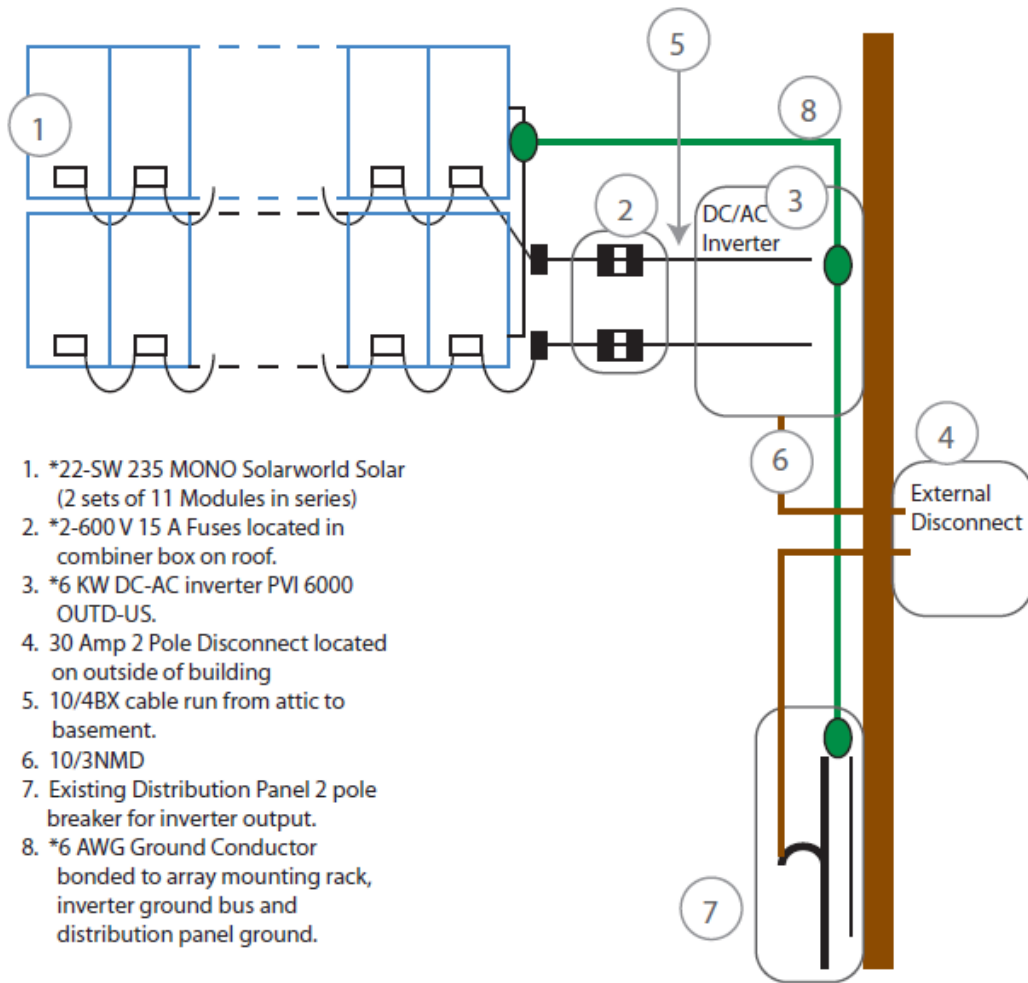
1

5

8

2

3

DC/AC Inverter

4

6

External Disconnect

7

1. *22-SW 235 MONO Solarworld Solar (2 sets of 11 Modules in series)
2. *2-600 V 15 A Fuses located in combiner box on roof.
3. *6 KW DC-AC inverter PVI 6000 OUTD-US.
4. 30 Amp 2 Pole Disconnect located on outside of building
5. 10/4BX cable run from attic to basement.
6. 10/3NMD
7. Existing Distribution Panel 2 pole breaker for inverter output.
8. *6 AWG Ground Conductor bonded to array mounting rack, inverter ground bus and distribution panel ground.